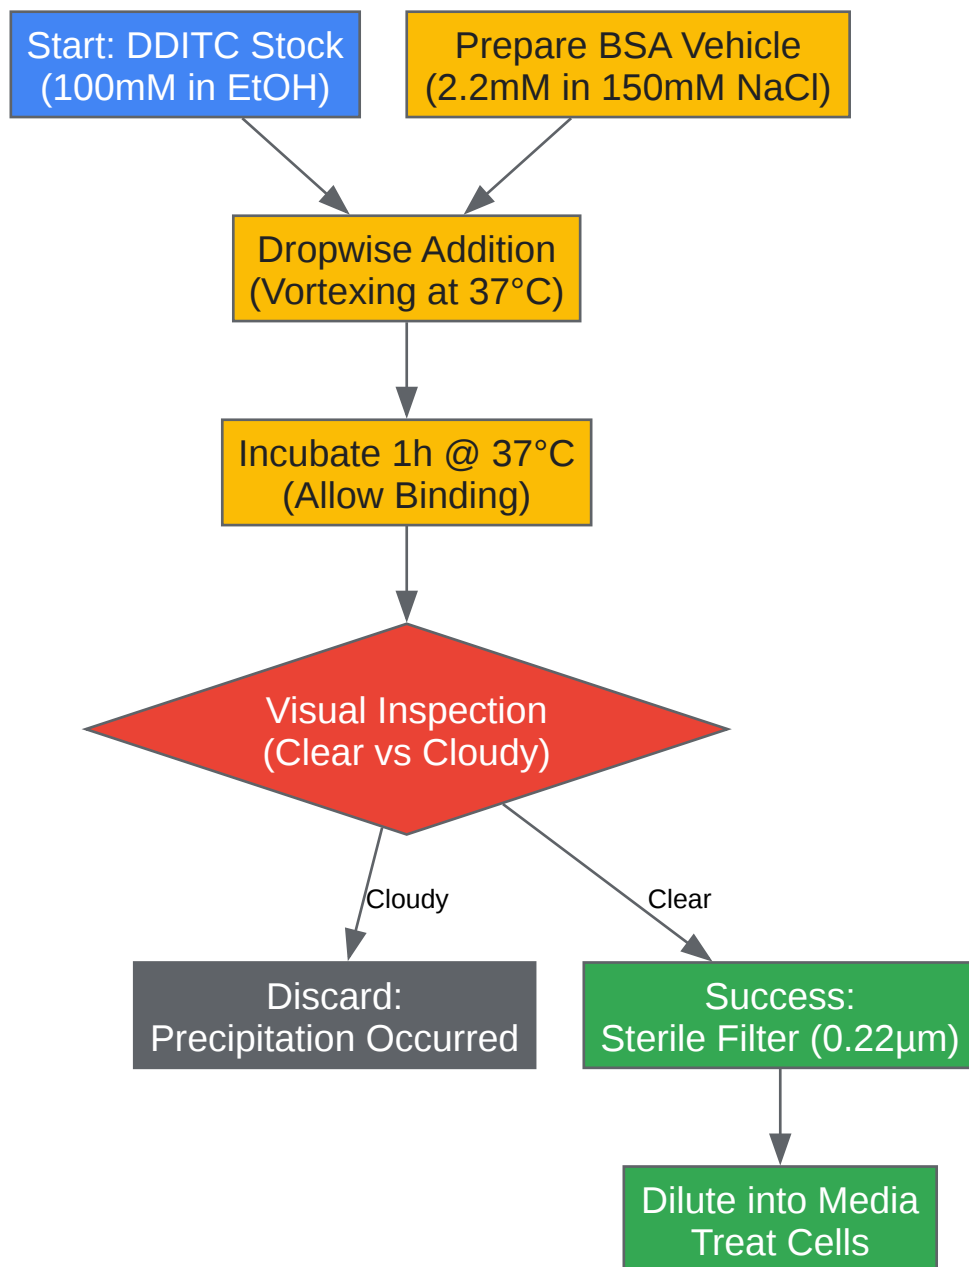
Start: DDITC Stock
(100mM in EtOH)

Prepare BSA Vehicle
(2.2mM in 150mM NaCl)

Dropwise Addition
(Vortexing at 37°C)

Incubate 1h @ 37°C
(Allow Binding)

Visual Inspection
(Clear vs Cloudy)

Cloudy

Clear

Discard:
Precipitation Occurred

Success:
Sterile Filter (0.22µm)

Dilute into Media
Treat Cells